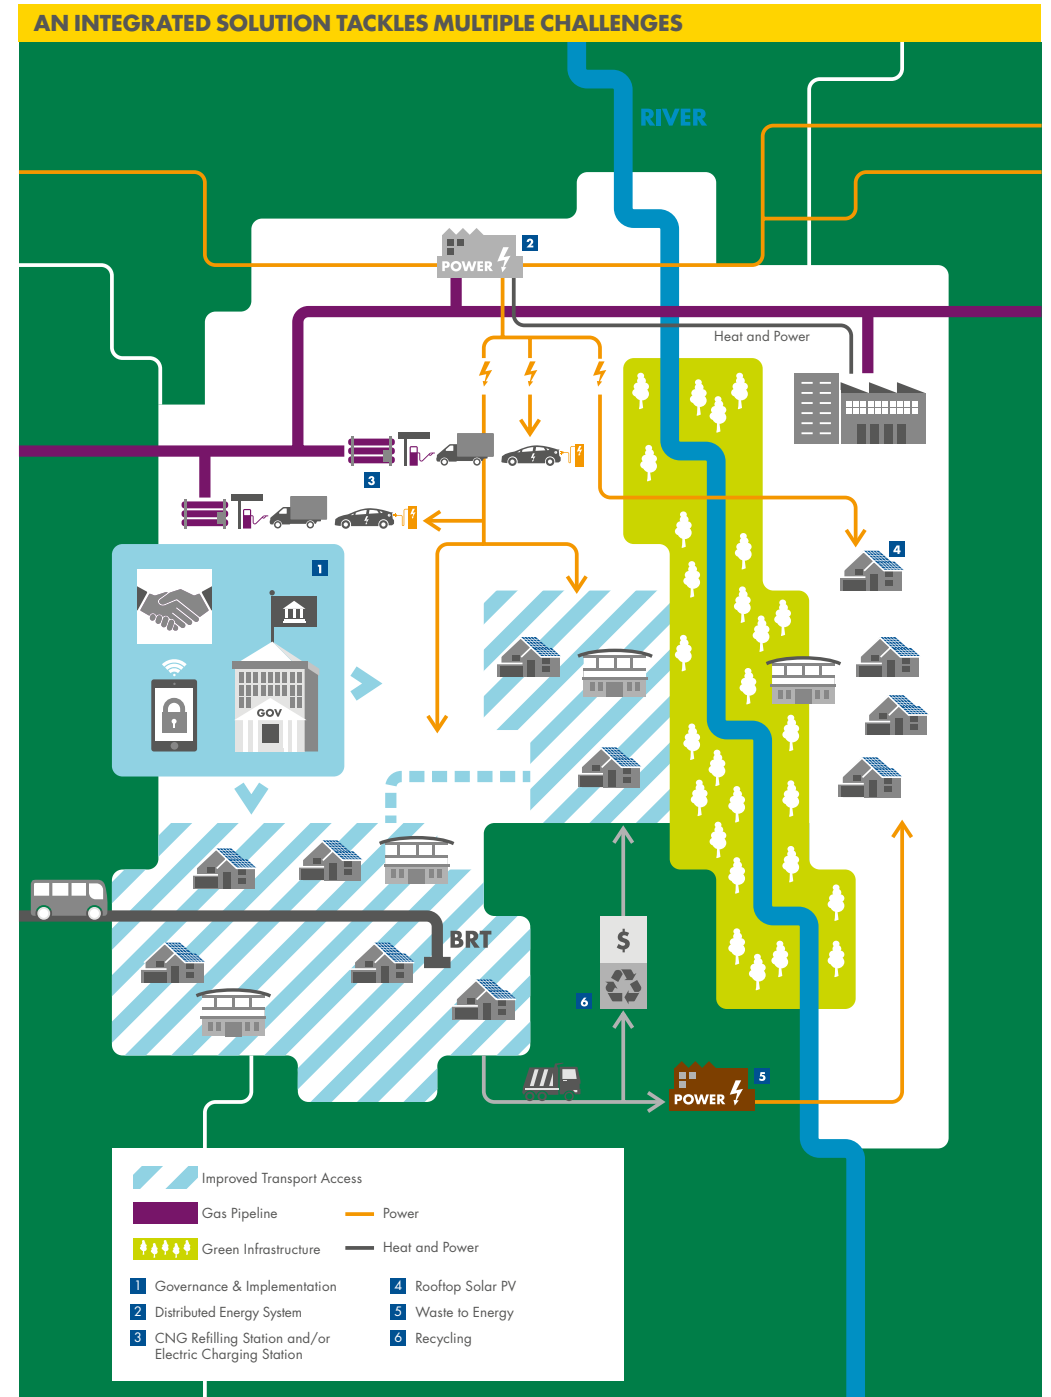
AN INTEGRATED SOLUTION TACKLES MULTIPLE CHALLENGES

RIVER

POWER

2

Heat and Power

3

4

1

GOV

BRT

$

6

POWER

5

Improved Transport Access

Gas Pipeline

Power

Green Infrastructure

Heat and Power

1 Governance & Implementation

2 Distributed Energy System

3 CNG Refilling Station and/or Electric Charging Station

4 Rooftop Solar PV

5 Waste to Energy

6 Recycling